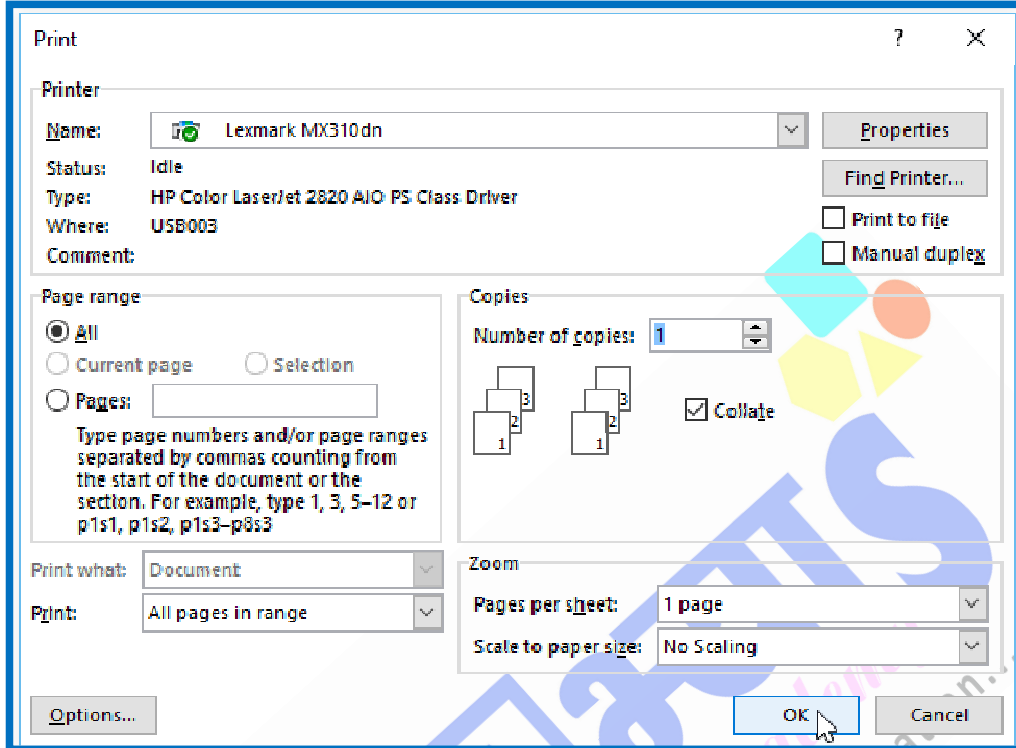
Print

?

X

Printer

Name: Lexmark MX310dn

Properties

Status: Idle

Find Printer...

Type: HP Color LaserJet 2820 AIO PS Class Driver

Where: USB003

Print to file

Comment:

Manual duplex

Page range

All

Current page

Selection

Pages:

Type page numbers and/or page ranges separated by commas counting from the start of the document or the section. For example, type 1, 3, 5–12 or p1s1, p1s2, p1s3–p8s3

Copies

Number of copies: 1

3 2 1

3 2 1

Collate

Print what: Document

Print: All pages in range

Zoom

Pages per sheet: 1 page

Scale to paper size: No Scaling

Options...

OK

Cancel